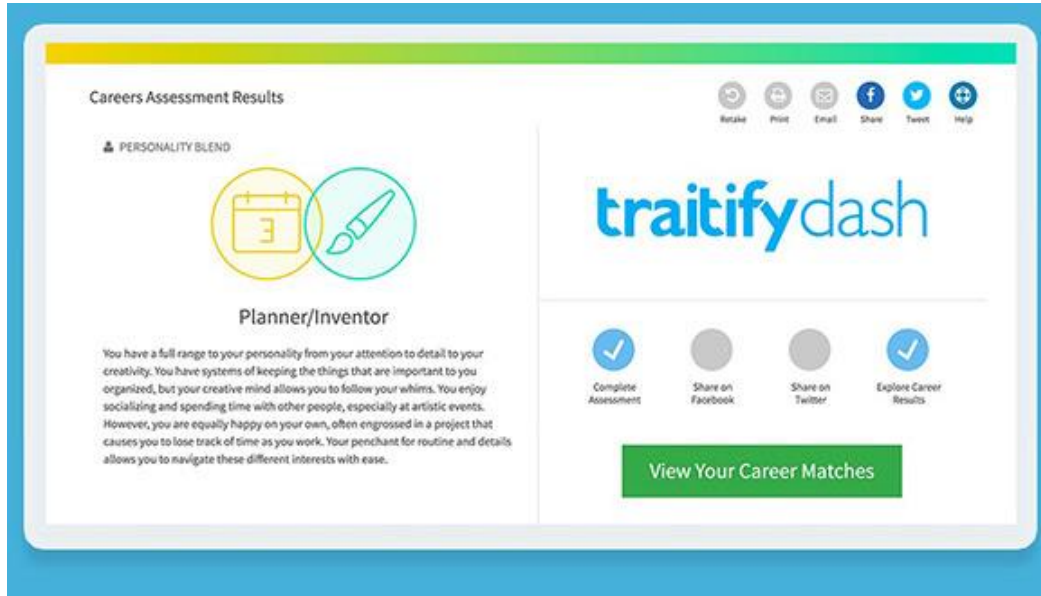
Careers Assessment Results

Retake Print Email Share Tweet Help

PERSONALITY BLEND

3

Planner/Inventor

You have a full range to your personality from your attention to detail to your creativity. You have systems of keeping the things that are important to you organized, but your creative mind allows you to follow your whims. You enjoy socializing and spending time with other people, especially at artistic events. However, you are equally happy on your own, often engrossed in a project that causes you to lose track of time as you work. Your penchant for routine and details allows you to navigate these different interests with ease.

traitifydash

Complete Assessment

Share on Facebook

Share on Twitter

Explore Career Results

View Your Career Matches